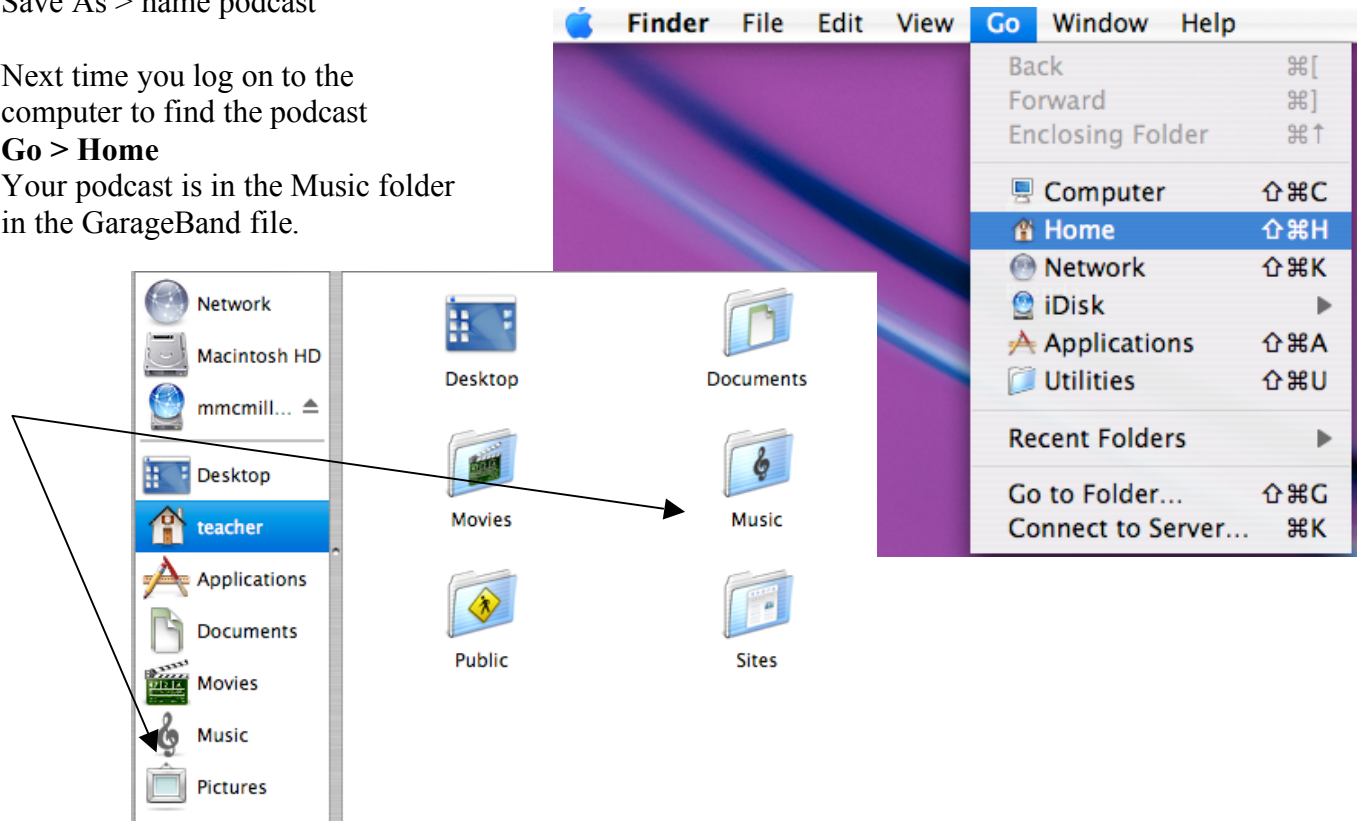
Save As > name podcast

Next time you log on to the computer to find the podcast
**Go > Home**
Your podcast is in the Music folder in the GarageBand file.

Finder File Edit View Go Window Help

Back ⌘[
Forward ⌘]
Enclosing Folder ⌘↑
Computer ⇧⌘C
Home ⇧⌘H
Network ⇧⌘K
iDisk ▶
Applications ⇧⌘A
Utilities ⇧⌘U
Recent Folders ▶
Go to Folder... ⇧⌘G
Connect to Server... ⌘K

Network
Macintosh HD
mmcmill...
Desktop
teacher
Applications
Documents
Movies
Music
Pictures

Desktop
Documents
Movies
Music
Public
Sites